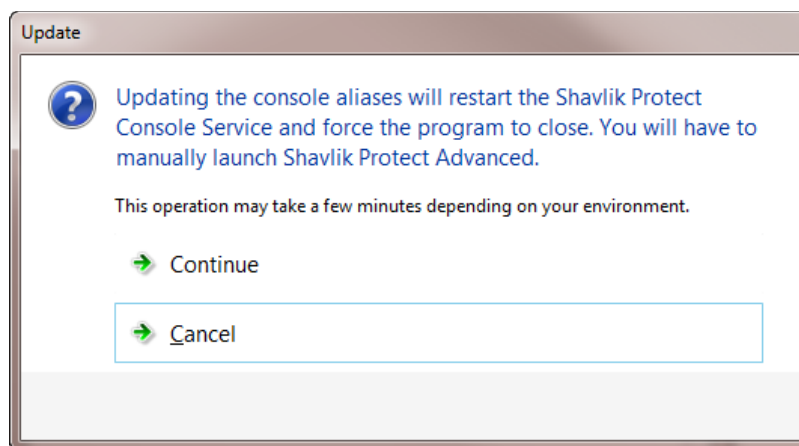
Update

Updating the console aliases will restart the Shavlik Protect Console Service and force the program to close. You will have to manually launch Shavlik Protect Advanced.

This operation may take a few minutes depending on your environment.

Continue

Cancel